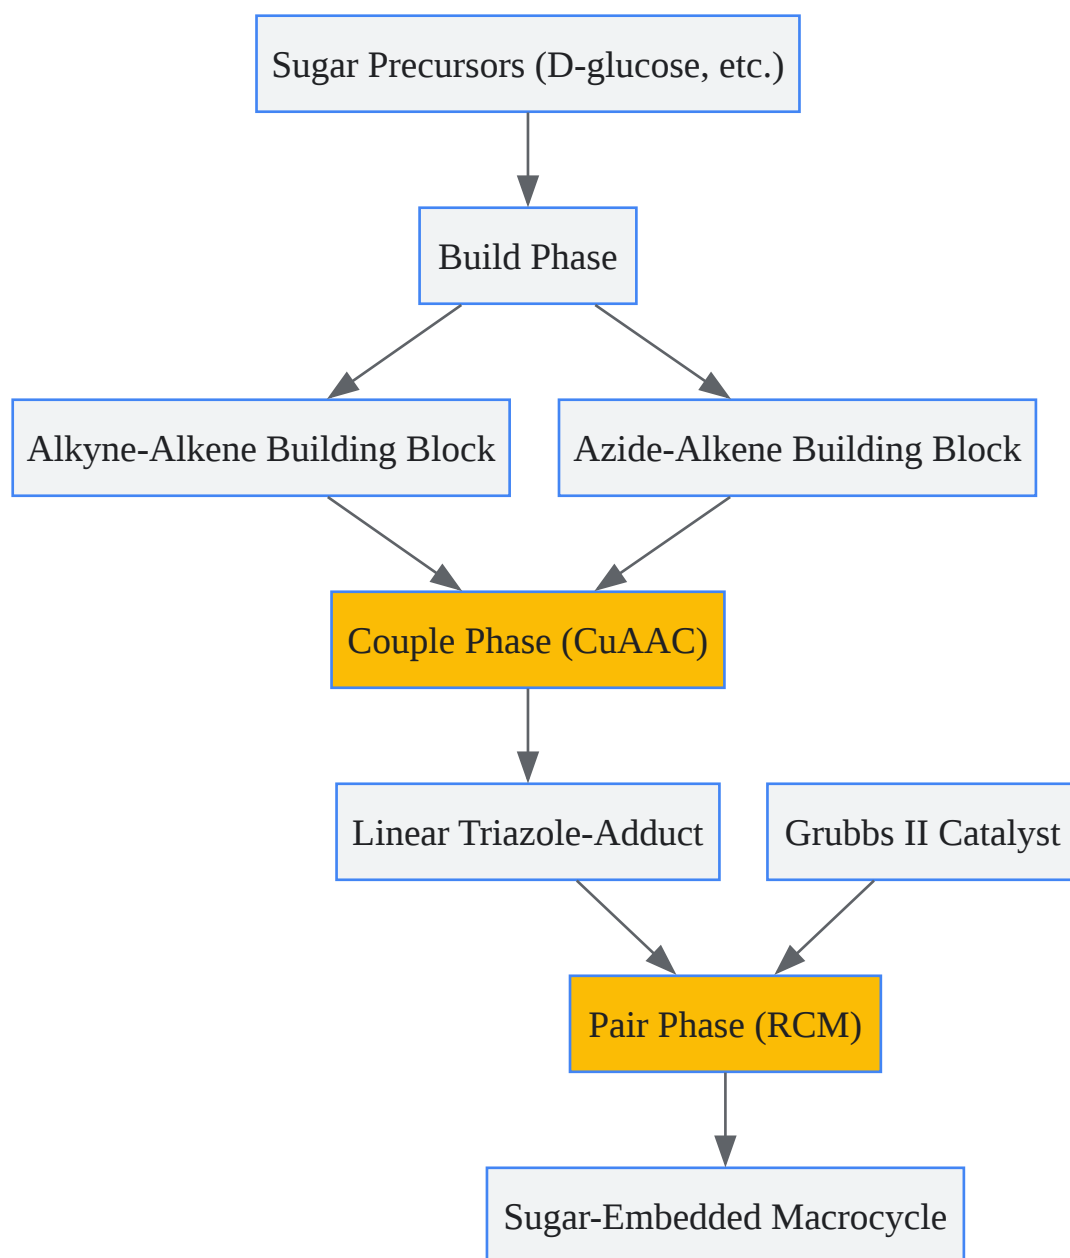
Sugar Precursors (D-glucose, etc.)

Build Phase

Alkyne-Alkene Building Block

Azide-Alkene Building Block

Couple Phase (CuAAC)

Linear Triazole-Adduct

Grubbs II Catalyst

Pair Phase (RCM)

Sugar-Embedded Macrocycle